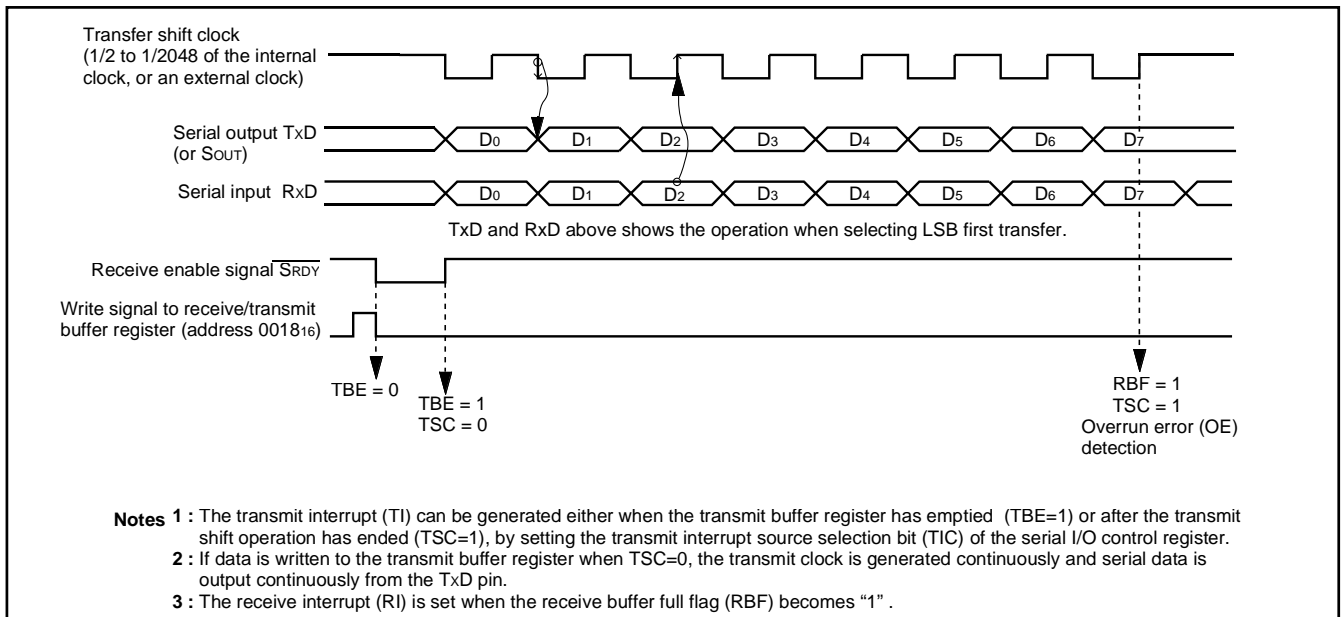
Transfer shift clock (1/2 to 1/2048 of the internal clock, or an external clock)

Serial output TxD (or SOUT)

$D_0$ $D_1$ $D_2$ $D_3$ $D_4$ $D_5$ $D_6$ $D_7$

Serial input RxD

$D_0$ $D_1$ $D_2$ $D_3$ $D_4$ $D_5$ $D_6$ $D_7$

TxD and RxD above shows the operation when selecting LSB first transfer.

Receive enable signal $\overline{SRDY}$

Write signal to receive/transmit buffer register (address $0018_{16}$)

TBE = 0

TBE = 1
TSC = 0

RBF = 1
TSC = 1
Overrun error (OE) detection

Notes 1 : The transmit interrupt (TI) can be generated either when the transmit buffer register has emptied (TBE=1) or after the transmit shift operation has ended (TSC=1), by setting the transmit interrupt source selection bit (TIC) of the serial I/O control register.
2 : If data is written to the transmit buffer register when TSC=0, the transmit clock is generated continuously and serial data is output continuously from the TxD pin.
3 : The receive interrupt (RI) is set when the receive buffer full flag (RBF) becomes “1” .